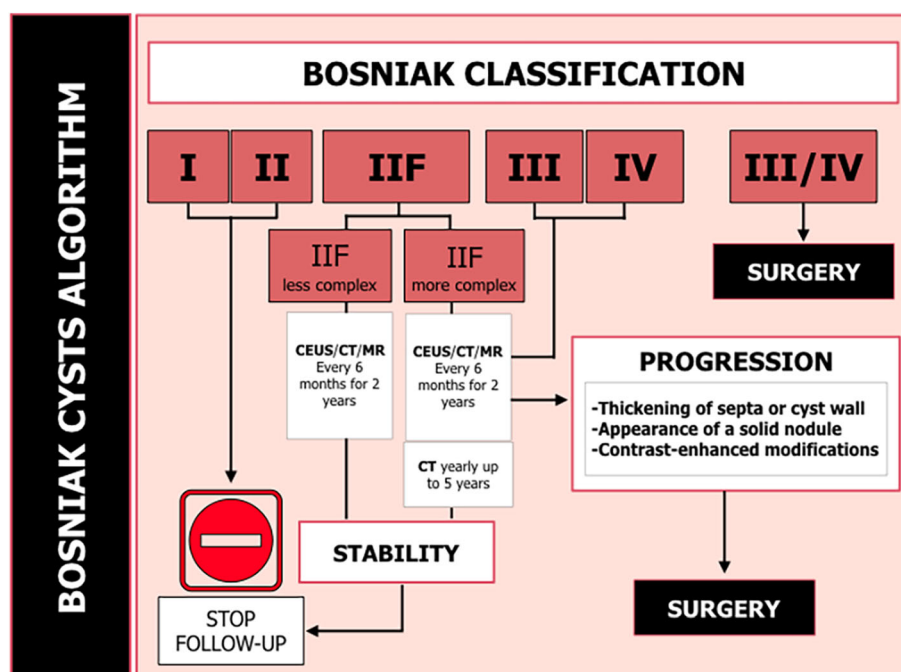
BOSNIAK CYSTS ALGORITHM

BOSNIAK CLASSIFICATION

I II IIF III IV III/IV

IIF less complex

IIF more complex

SURGERY

CEUS/CT/MR Every 6 months for 2 years

CEUS/CT/MR Every 6 months for 2 years

PROGRESSION

-Thickening of septa or cyst wall
-Appearance of a solid nodule
-Contrast-enhanced modifications

CT yearly up to 5 years

STABILITY

SURGERY

STOP FOLLOW-UP